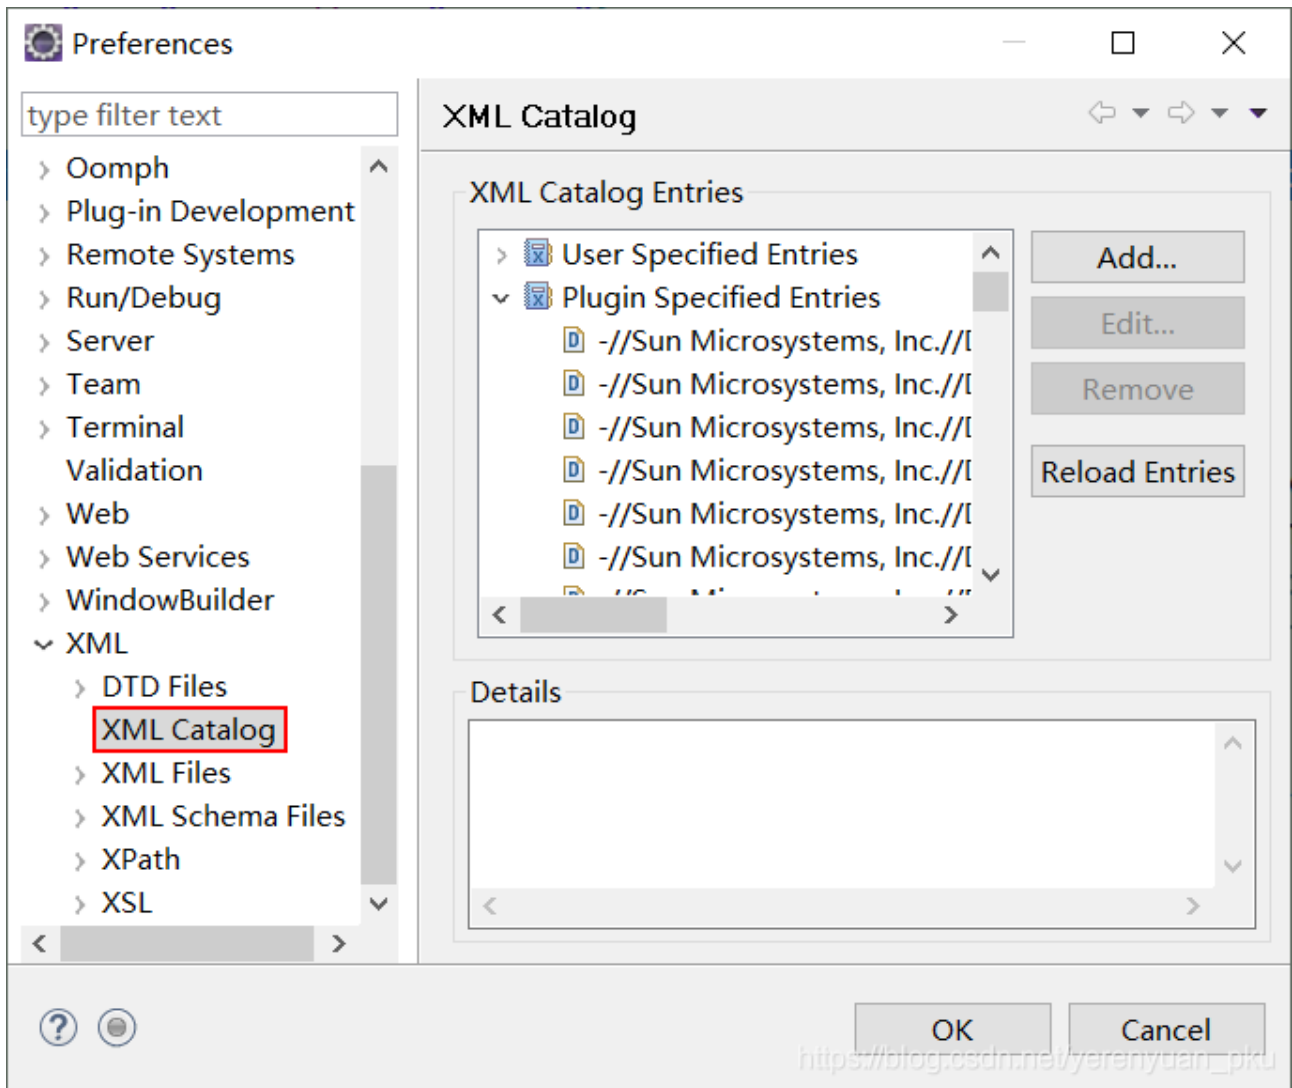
Preferences

type filter text

Oomph
Plug-in Development
Remote Systems
Run/Debug
Server
Team
Terminal
Validation
Web
Web Services
WindowBuilder
XML
DTD Files
XML Catalog
XML Files
XML Schema Files
XPath
XSL

XML Catalog

XML Catalog Entries

User Specified Entries
Plugin Specified Entries
-//Sun Microsystems, Inc.//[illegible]
-//Sun Microsystems, Inc.//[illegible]
-//Sun Microsystems, Inc.//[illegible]
-//Sun Microsystems, Inc.//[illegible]
-//Sun Microsystems, Inc.//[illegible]
-//Sun Microsystems, Inc.//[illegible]

Add...
Edit...
Remove
Reload Entries

Details

OK
Cancel

https://blog.csdn.net/yerenyuan_pku